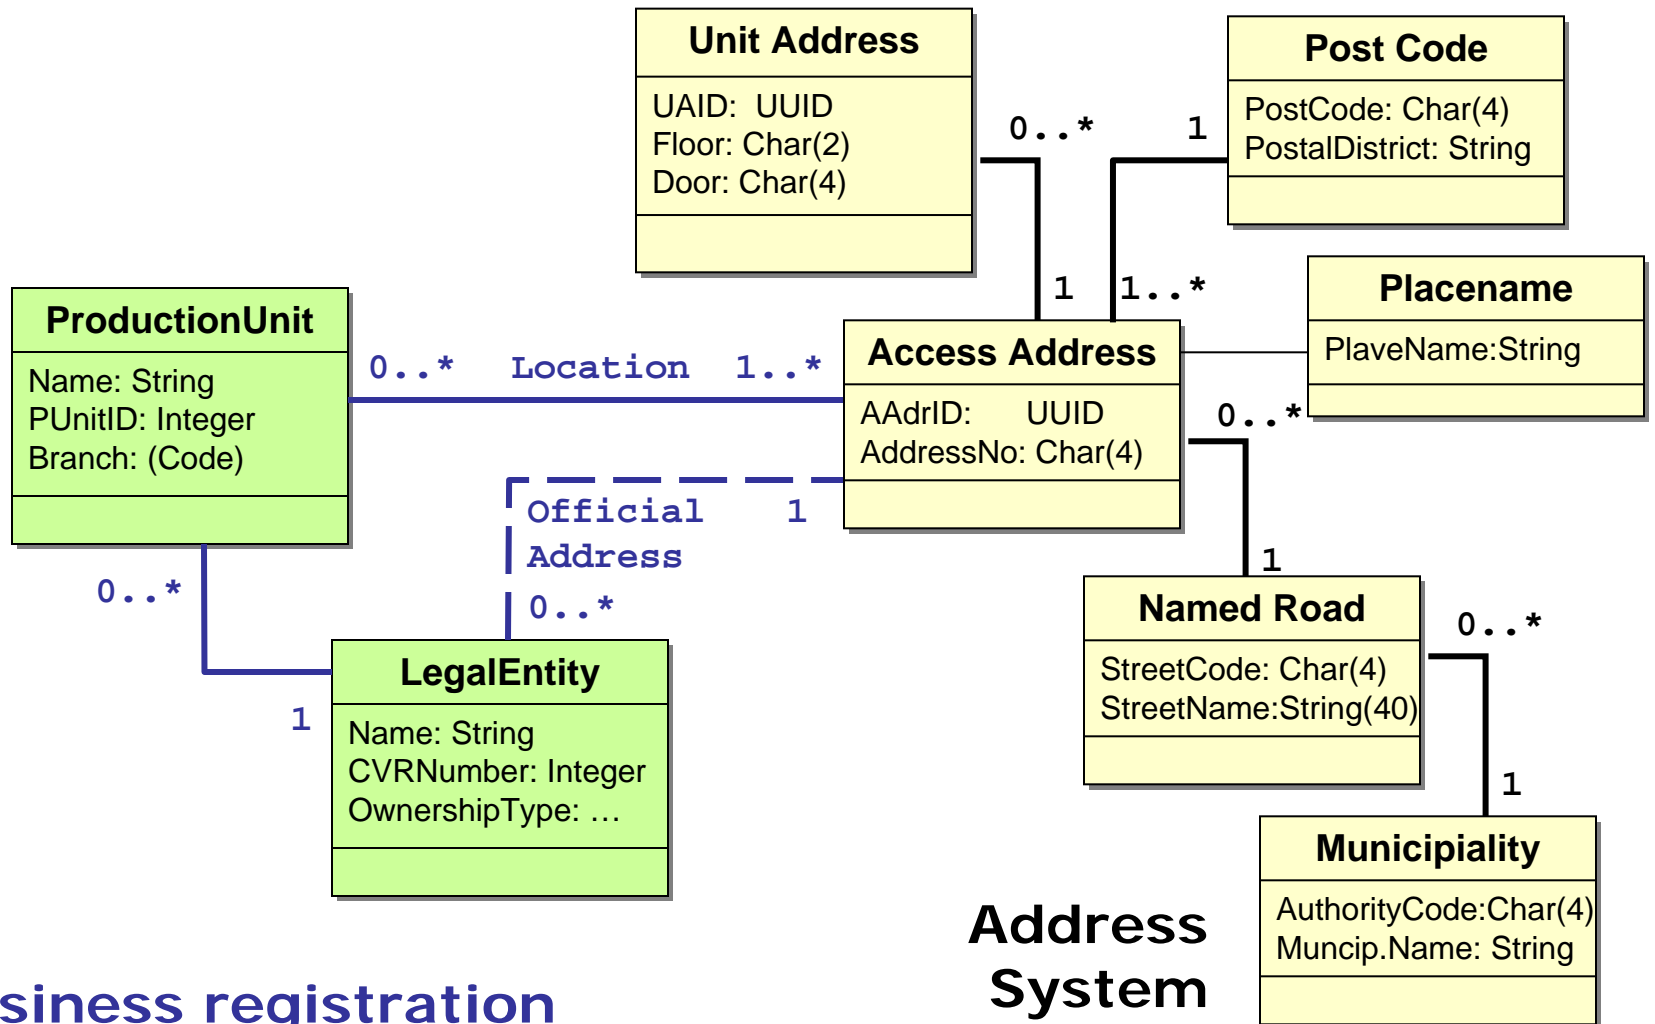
Unit Address
UAID: UUID
Floor: Char(2)
Door: Char(4)

Post Code
PostCode: Char(4)
PostalDistrict: String

0..*
1
1
1..*

Placename
PlaveName:String

ProductionUnit
Name: String
PUnitID: Integer
Branch: (Code)

0..* Location 1..*

Access Address
AAdrID: UUID
AddressNo: Char(4)

0..*

Official Address 1
0..*

0..*
1

LegalEntity
Name: String
CVRNumber: Integer
OwnershipType: …

1

Named Road
StreetCode: Char(4)
StreetName:String(40)

0..*
1

Municipiality
AuthorityCode:Char(4)
Muncip.Name: String

Address System

siness registration